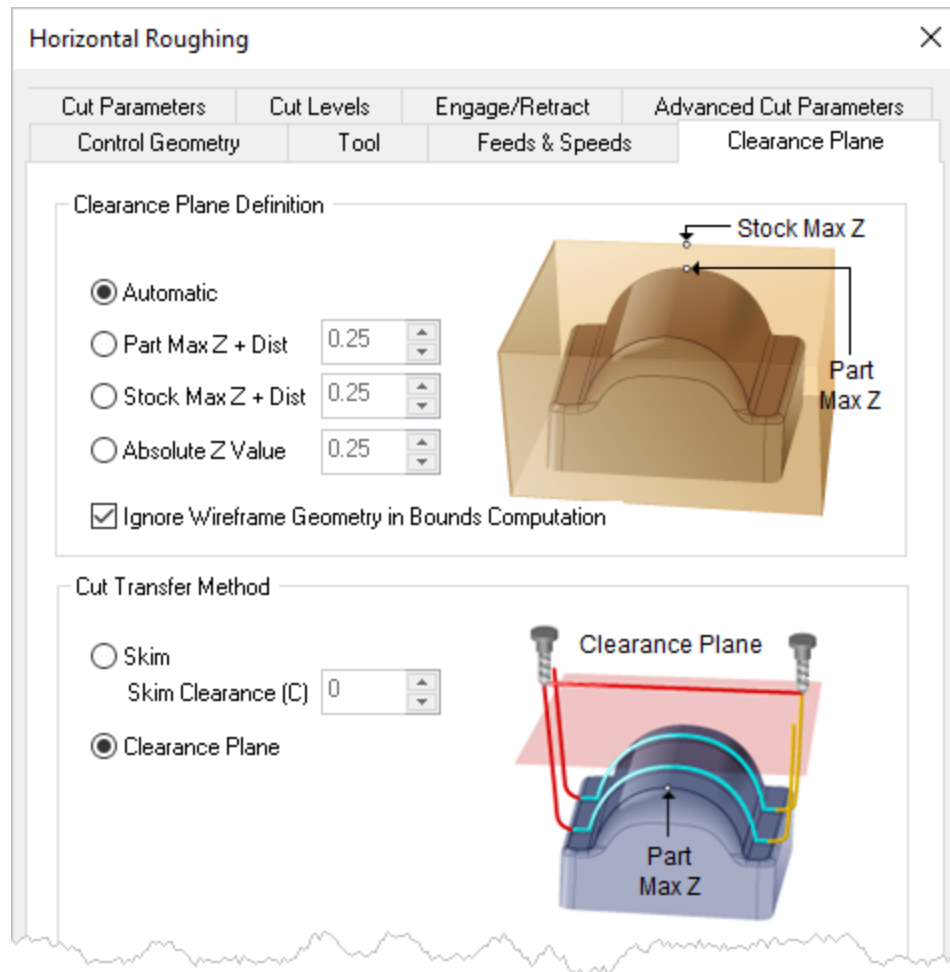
Horizontal Roughing

Cut Parameters | Cut Levels | Engage/Retract | Advanced Cut Parameters
Control Geometry | Tool | Feeds & Speeds | Clearance Plane

Clearance Plane Definition

Automatic
Part Max Z + Dist 0.25
Stock Max Z + Dist 0.25
Absolute Z Value 0.25
Ignore Wireframe Geometry in Bounds Computation

Stock Max Z
Part Max Z

Cut Transfer Method

Skim
Skim Clearance (C) 0
Clearance Plane

Clearance Plane
Part Max Z